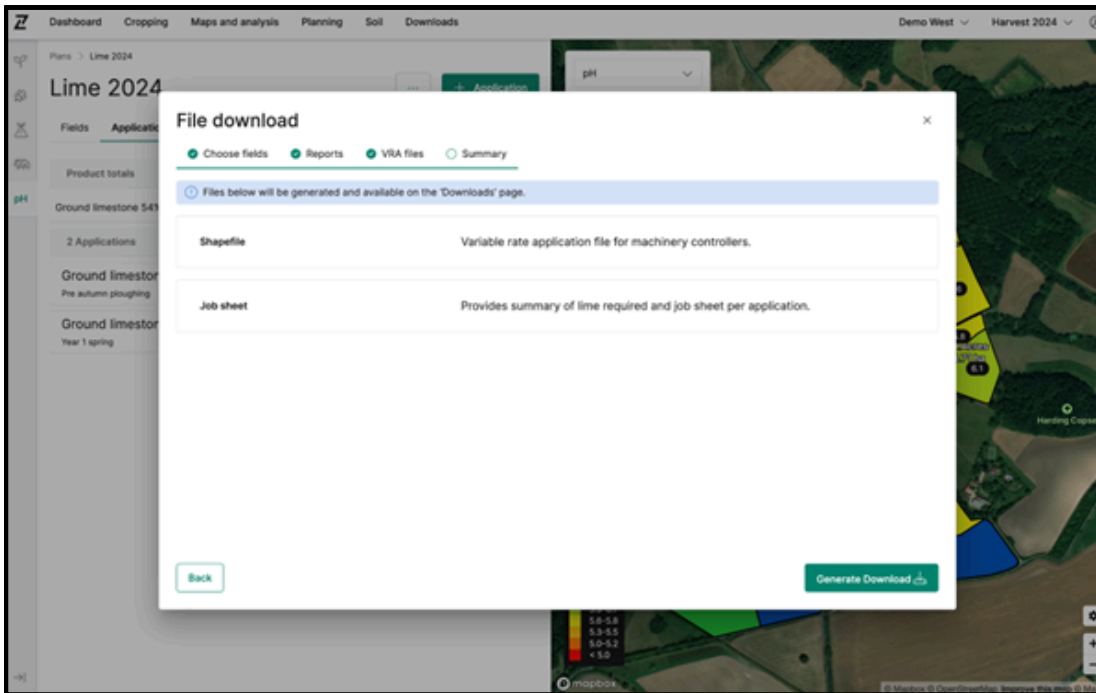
Dashboard Cropping Maps and analysis Planning Soil Downloads

Demo West Harvest 2024

Plans > Lime 2024

Lime 2024

+ Application

pH

Fields Applicatio

Product totals

Ground limestone 54

2 Applications

Ground limestor
Pre autumn ploughing

Ground limestor
Year 1 spring

pH

File download

Choose fields Reports VRA files Summary

Files below will be generated and available on the 'Downloads' page.

| Shapefile | Variable rate application file for machinery controllers. |
|---|---|
| Job sheet | Provides summary of lime required and job sheet per application. |

Back

Generate Download

6.1

Harding Copse

5.6-5.8
5.3-5.5
5.0-5.2
< 5.0

mapbox

© Mapbox © OpenStreetMap Improve this map